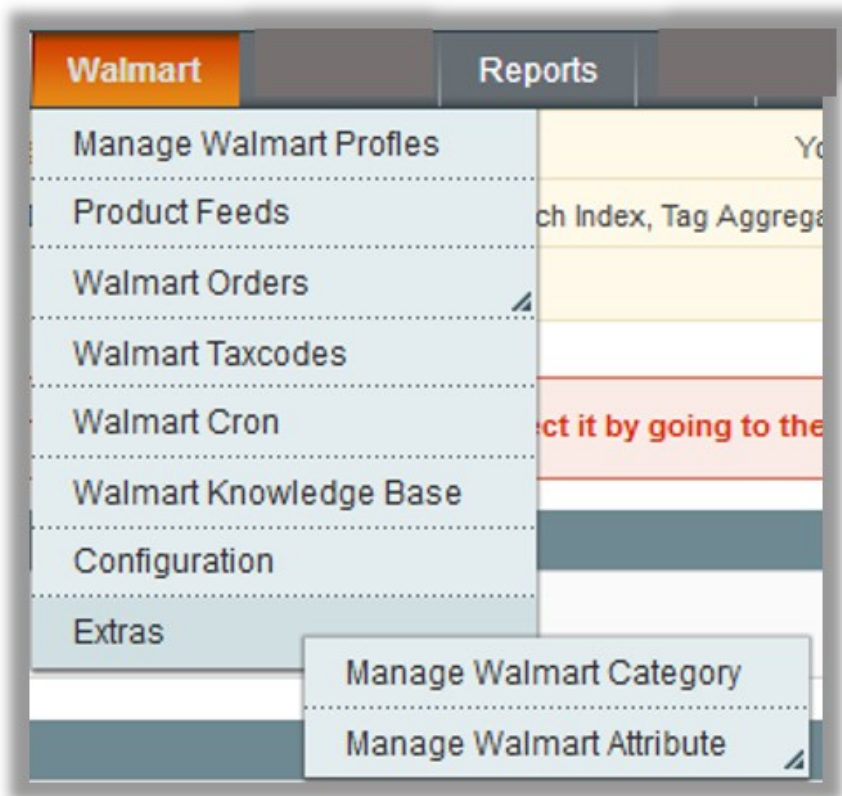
Walmart
Reports
Manage Walmart Profles
Yo
Product Feeds
ch Index, Tag Aggrega
Walmart Orders
Walmart Taxcodes
Walmart Cron
ct it by going to the
Walmart Knowledge Base
Configuration
Extras
Manage Walmart Category
Manage Walmart Attribute